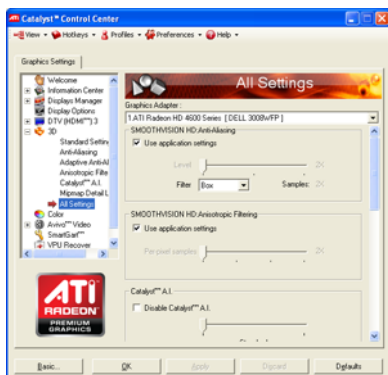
Catalyst™ Control Center

View • Hotkeys • Profiles • Preferences • Help •

Graphics Settings

Welcome
Information Center
Displays Manager
Display Options
DTV (HDMI™) 3
3D
Standard Settin
Anti-Aliasing
Adaptive Anti-Al
Anisotropic Filte
Catalyst™ A.I.
Mipmap Detail L
All Settings
Color
Avivo™ Video
SmartGart™
VPU Recover

ATI
RADEON
PREMIUM
GRAPHICS

All Settings

Graphics Adapter :
1.ATI Radeon HD 4600 Series [ DELL 3008WFP ]

SMOOTHVISION HD:Anti-Aliasing
Use application settings
Level
2X
Filter Box
Samples: 2X

SMOOTHVISION HD:Anisotropic Filtering
Use application settings
Per pixel samples
2X

Catalyst™ A.I.
Disable Catalyst™ A.I.

Basic... OK Apply Discard Defaults